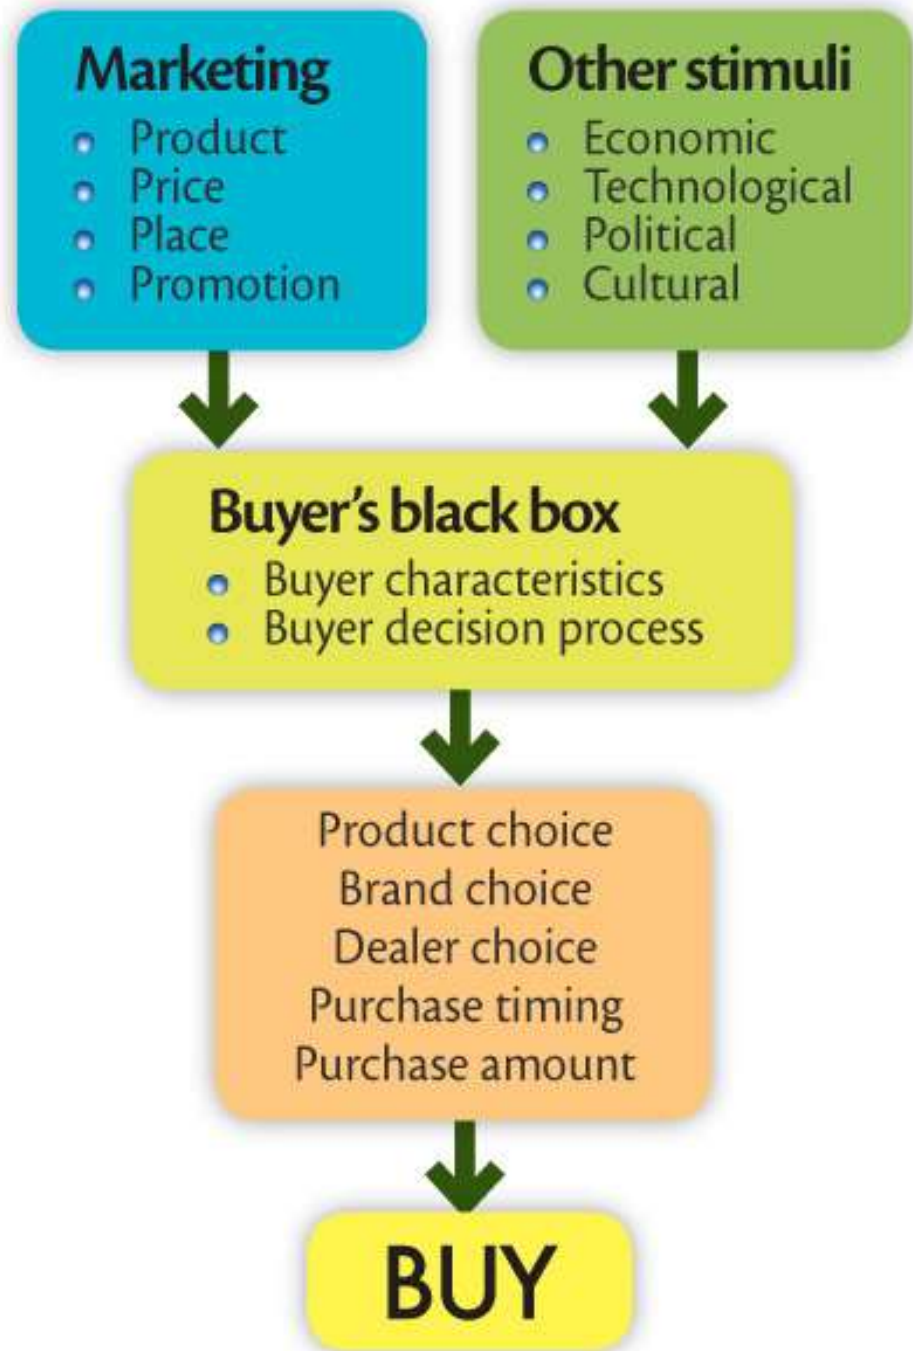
Marketing
- Product
- Price
- Place
- Promotion

Other stimuli
- Economic
- Technological
- Political
- Cultural

Buyer's black box
- Buyer characteristics
- Buyer decision process

Product choice
Brand choice
Dealer choice
Purchase timing
Purchase amount

BUY